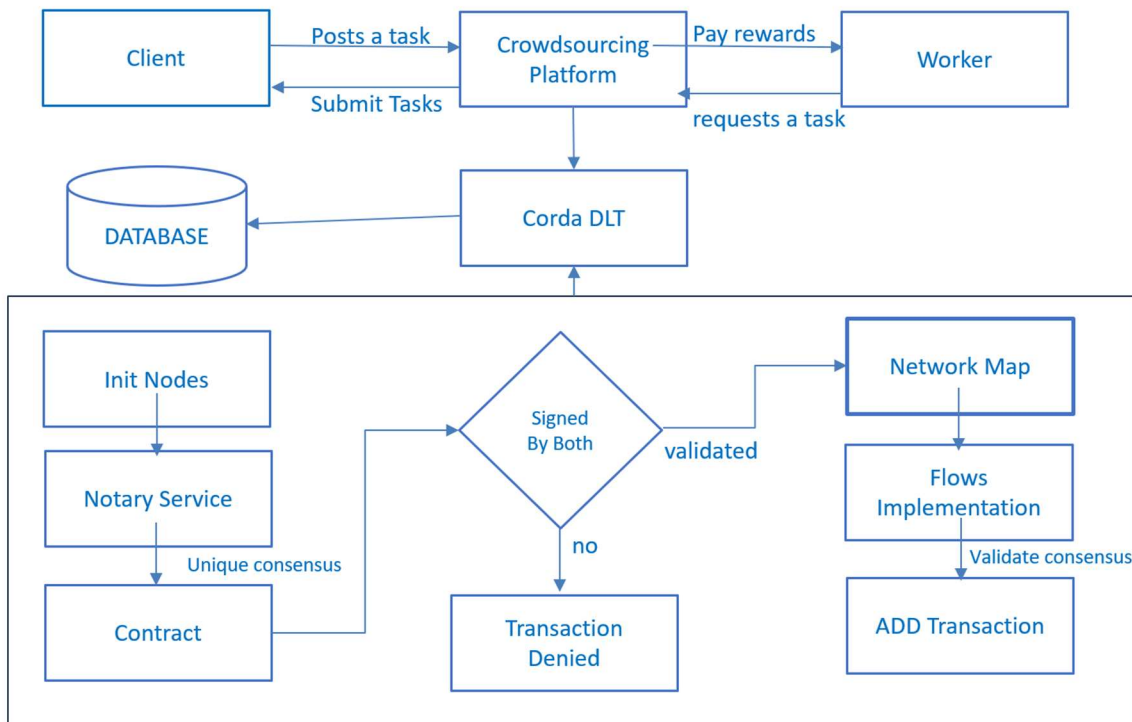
Client

Posts a task

Submit Tasks

Crowdsourcing Platform

Pay rewards

requests a task

Worker

DATABASE

Corda DLT

Init Nodes

Notary Service

Unique consensus

Contract

Signed By Both

validated

no

Transaction Denied

Network Map

Flows Implementation

Validate consensus

ADD Transaction